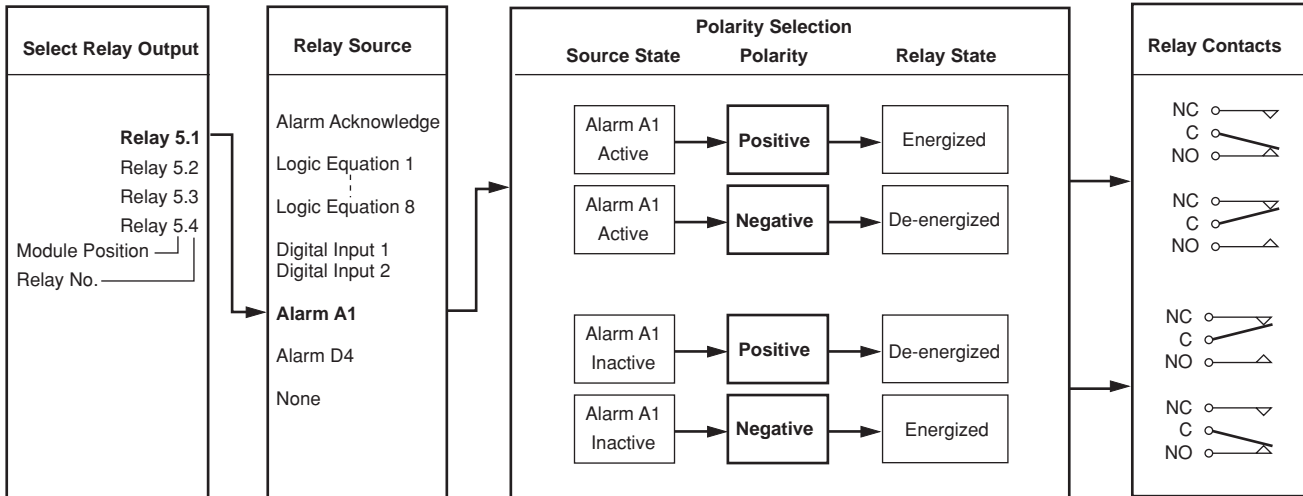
Select Relay Output

Relay 5.1
Relay 5.2
Relay 5.3
Relay 5.4
Module Position
Relay No.

Relay Source

Alarm Acknowledge
Logic Equation 1
Logic Equation 8
Digital Input 1
Digital Input 2
Alarm A1
Alarm D4
None

Polarity Selection

| Source State | Polarity | Relay State |
|---|---|---|
| Alarm A1 Active | Positive | Energized |
| Alarm A1 Active | Negative | De-energized |
| Alarm A1 Inactive | Positive | De-energized |
| Alarm A1 Inactive | Negative | Energized |

Relay Contacts

NC
C
NO

NC
C
NO

NC
C
NO

NC
C
NO